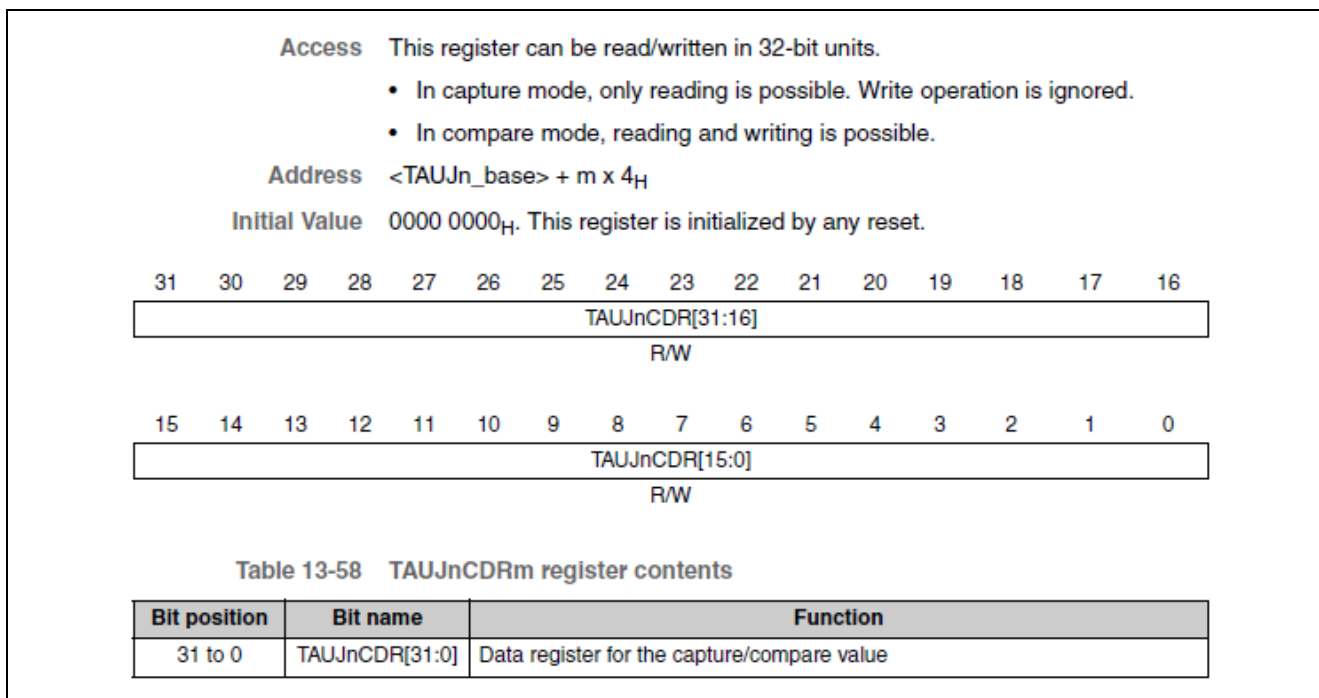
Access This register can be read/written in 32-bit units.

• In capture mode, only reading is possible. Write operation is ignored.

• In compare mode, reading and writing is possible.

Address <TAUJn_base> + m x $4_H$

Initial Value 0000 $0000_H$. This register is initialized by any reset.

31 30 29 28 27 26 25 24 23 22 21 20 19 18 17 16

TAUJnCDR[31:16]

R/W

15 14 13 12 11 10 9 8 7 6 5 4 3 2 1 0

TAUJnCDR[15:0]

R/W

Table 13-58 TAUJnCDRm register contents

| Bit position | Bit name | Function |
|---|---|---|
| 31 to 0 | TAUJnCDR[31:0] | Data register for the capture/compare value |